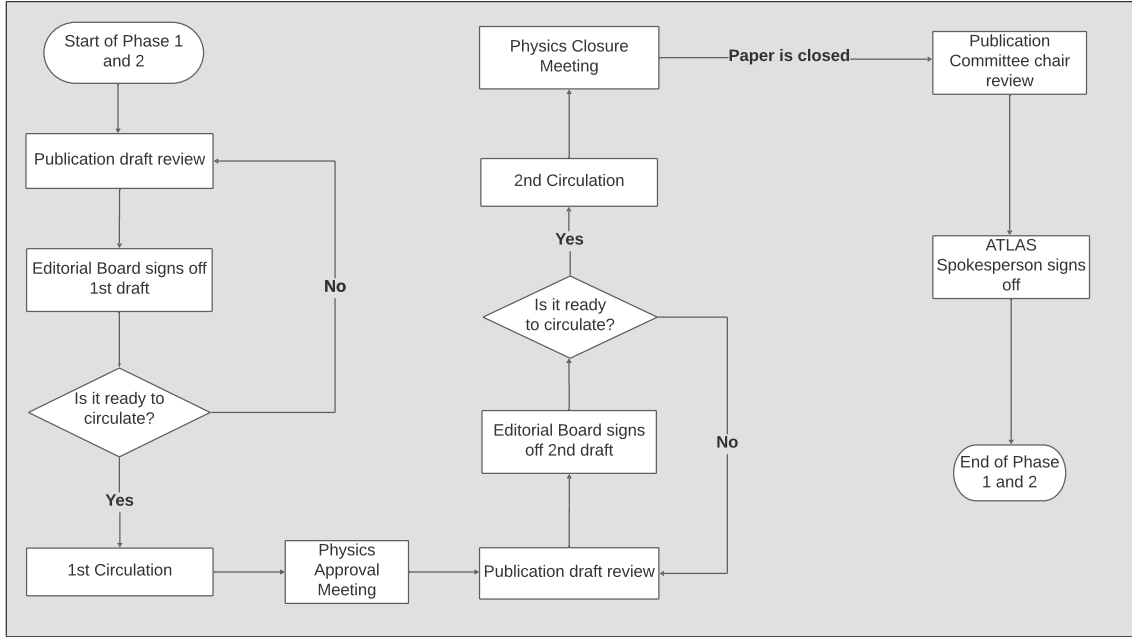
Start of Phase 1 and 2

Publication draft review

Editorial Board signs off 1st draft

Is it ready to circulate?

No

Yes

1st Circulation

Physics Approval Meeting

Publication draft review

Editorial Board signs off 2nd draft

Is it ready to circulate?

No

Yes

2nd Circulation

Physics Closure Meeting

Paper is closed

Publication Committee chair review

ATLAS Spokesperson signs off

End of Phase 1 and 2